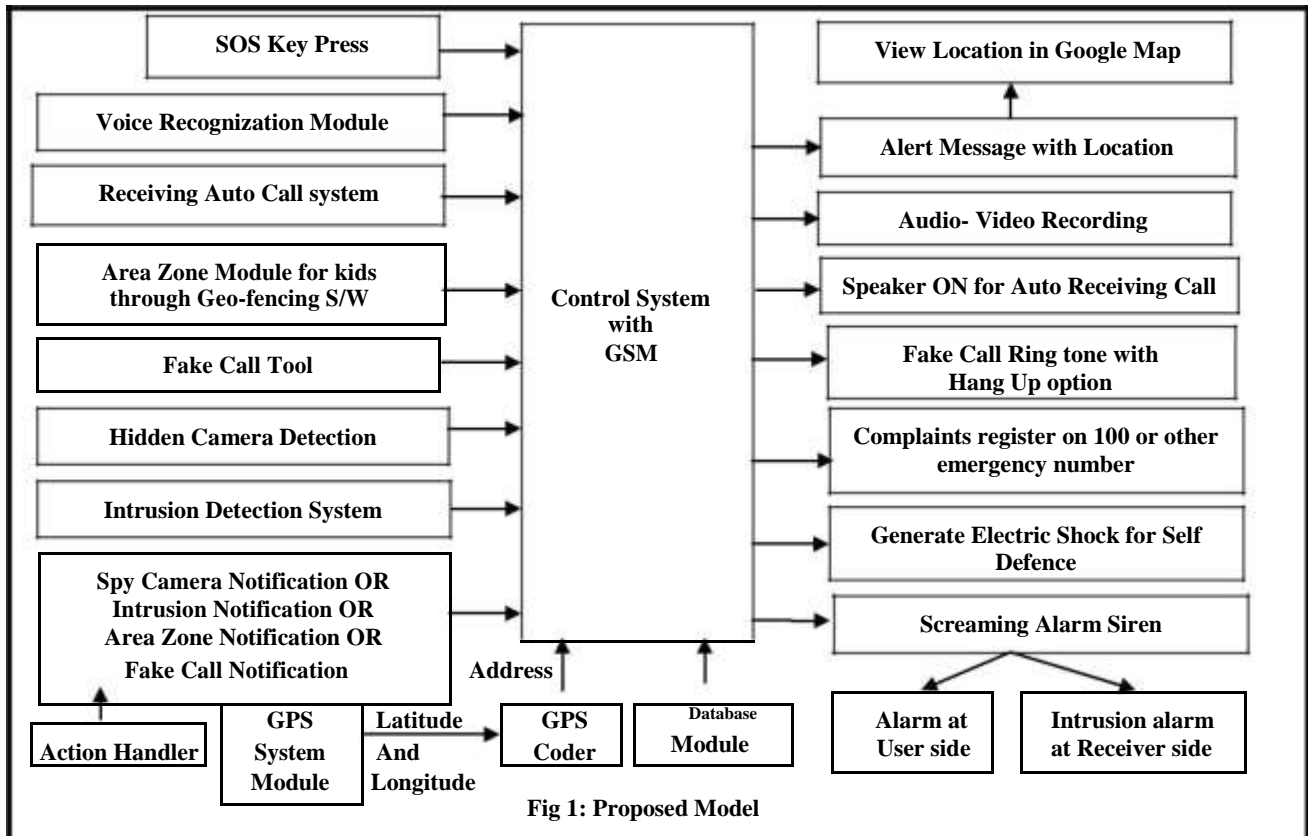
SOS Key Press

Voice Recognization Module

Receiving Auto Call system

Area Zone Module for kids through Geo-fencing S/W

Fake Call Tool

Hidden Camera Detection

Intrusion Detection System

Spy Camera Notification OR Intrusion Notification OR Area Zone Notification OR Fake Call Notification

Action Handler

Control System with GSM

View Location in Google Map

Alert Message with Location

Audio- Video Recording

Speaker ON for Auto Receiving Call

Fake Call Ring tone with Hang Up option

Complaints register on 100 or other emergency number

Generate Electric Shock for Self Defence

Screaming Alarm Siren

Alarm at User side

Intrusion alarm at Receiver side

GPS System Module

Latitude And Longitude

GPS Coder

Address

Database Module

Fig 1: Proposed Model